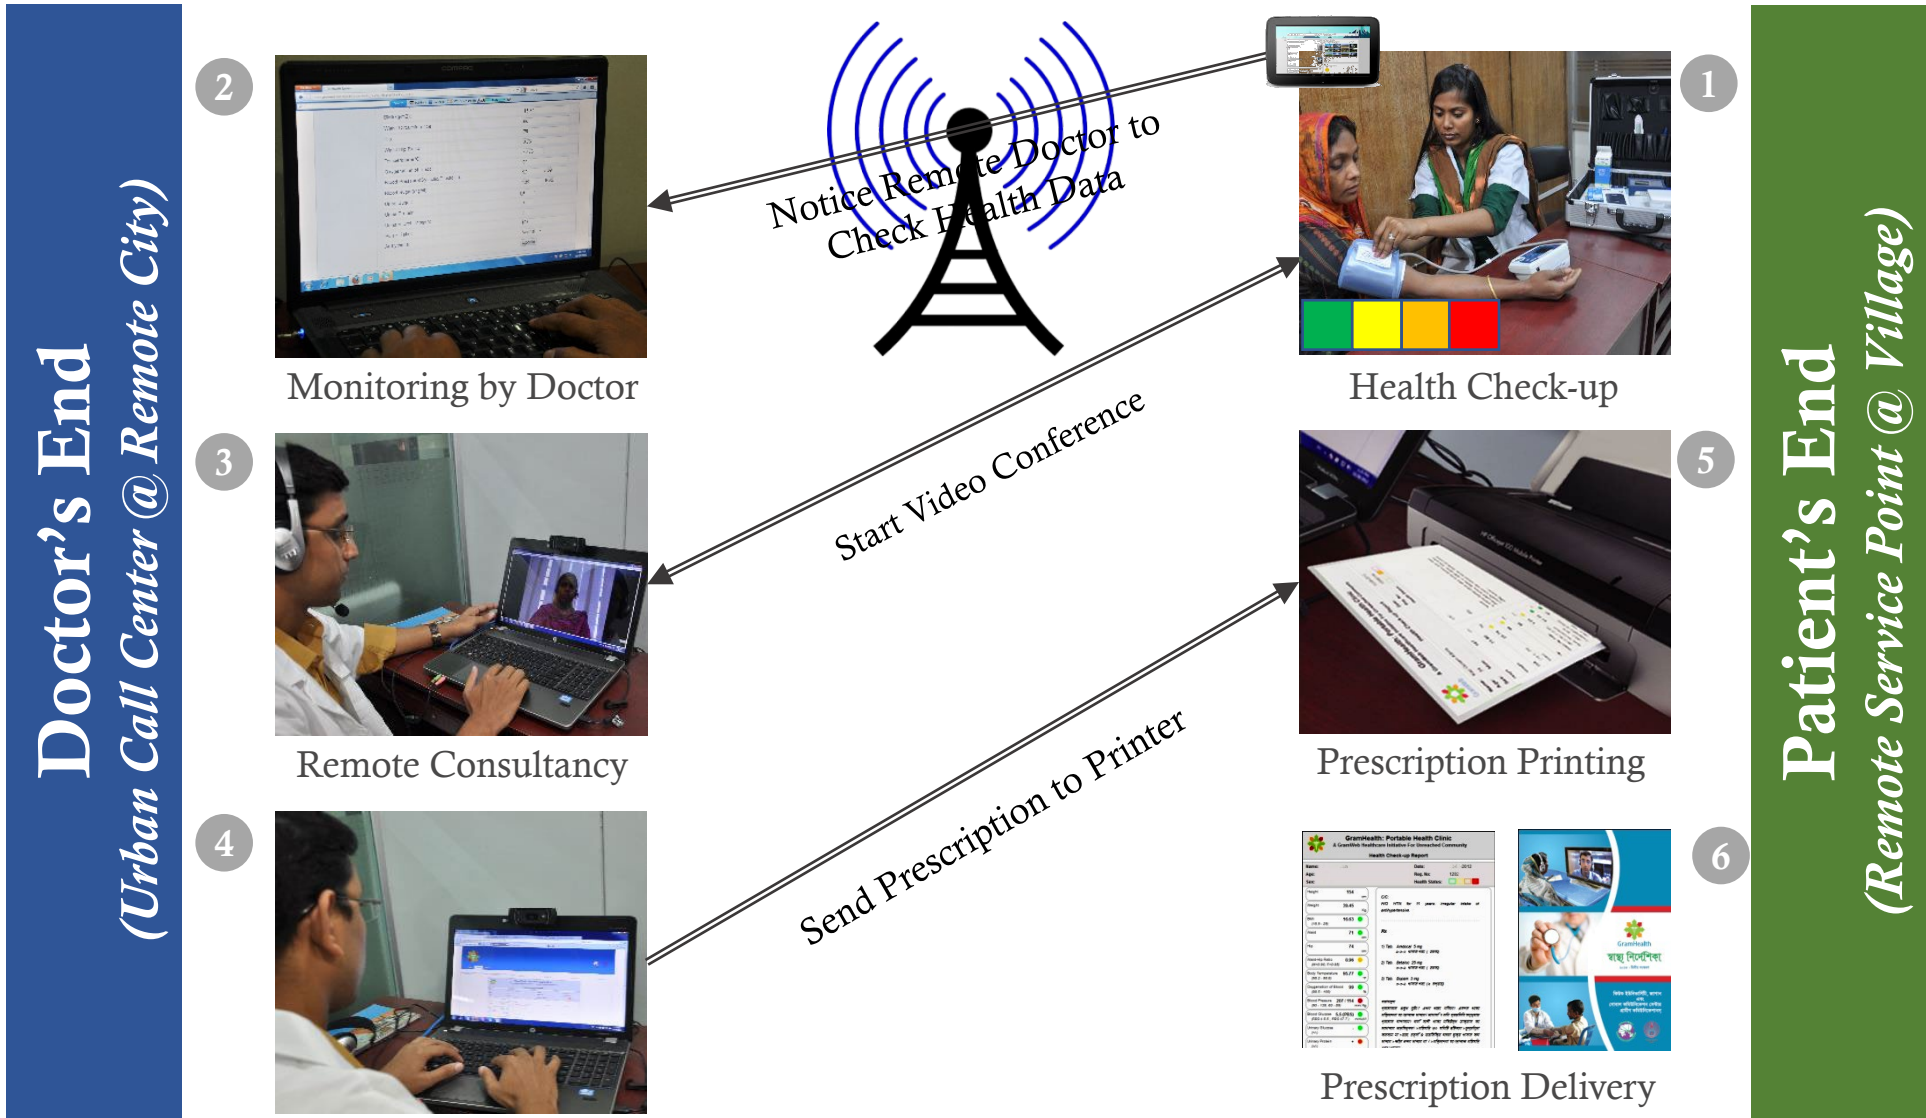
Doctor's End
(Urban Call Center @ Remote City)

2
Monitoring by Doctor

3
Remote Consultancy

4

Notice Remote Doctor to Check Health Data

Start Video Conference

Send Prescription to Printer

1
Health Check-up

5
Prescription Printing

6
Prescription Delivery

GramHealth: Portable Health Clinic

স্বাস্থ্য নির্দেশিকা

Patient's End
(Remote Service Point @ Village)